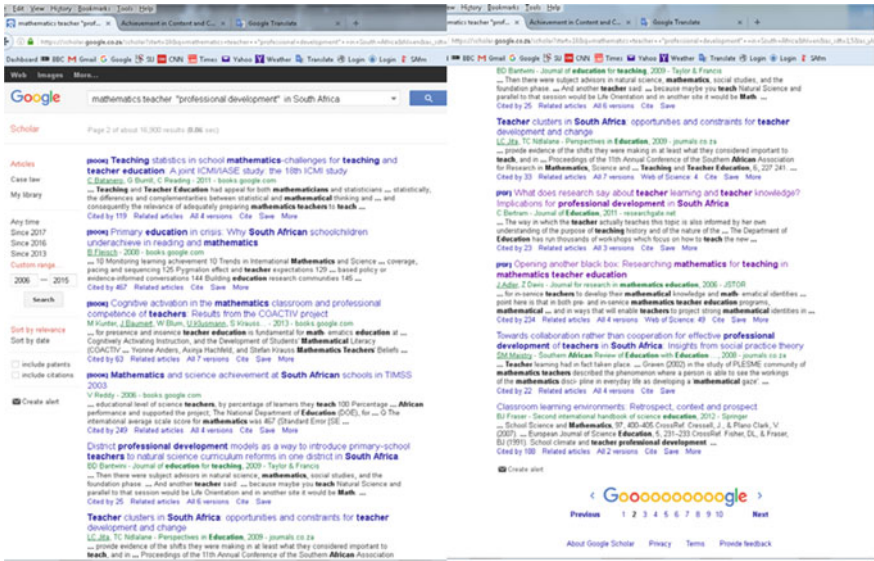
Edit View History Bookmarks Tools Help
mathematics teacher "prof... × Achievement in Content and C... × Google Translate × +
https://scholar.google.co.za/scholar?start=20&q=mathematics+teacher+"professional+development"+in+South+Africa
Dashboard BBC Gmail Google SU CNN Times Yahoo Weather Translate Login Login SAfm
Web Images More...

Google
mathematics teacher "professional development" in South Africa

Scholar
Page 2 of about 16,900 results (0.06 sec)

Articles
Case law
My library

Any time
Since 2017
Since 2016
Since 2013
Custom range...
2006 — 2015
Search

Sort by relevance
Sort by date

include patents
include citations

Create alert

[BOOK] Teaching statistics in school mathematics-challenges for teaching and teacher education: A joint ICMI/IASE study: the 18th ICMI study
C Batanero, G Burrill, C Reading - 2011 - books.google.com
... Teaching and Teacher Education had appeal for both mathematicians and statisticians ... statistically, the differences and complementarities between statistical and mathematical thinking and ... and consequently the relevance of adequately preparing mathematics teachers to teach ...
Cited by 119 Related articles All 4 versions Cite Save More

[BOOK] Primary education in crisis: Why South African schoolchildren underachieve in reading and mathematics
B Fleisch - 2008 - books.google.com
... 10 Monitoring learning achievement 10 Trends in International Mathematics and Science ... coverage, pacing and sequencing 125 Pygmalion effect and teacher expectations 129 ... based policy or evidence-informed conversations 144 Building education research communities 145 ...
Cited by 467 Related articles Cite Save More

[BOOK] Cognitive activation in the mathematics classroom and professional competence of teachers: Results from the COACTIV project
M Kunter, J Baumert, W Blum, U Klusmann, S Krauss... - 2013 - books.google.com
... for prospective and in-service teacher education is fundamental for math- ematics education at ... Cognitively Activating Instruction, and the Development of Students' Mathematical Literacy (COACTIV ... Yvonne Anders, Axinja Hachfeld, and Stefan Krauss Mathematics Teachers' Beliefs ...
Cited by 63 Related articles All 7 versions Cite Save More

[BOOK] Mathematics and science achievement at South African schools in TIMSS 2003
V Reddy - 2006 - books.google.com
... educational level of science teachers, by percentage of learners they teach 100 Percentage ... African performance and supported the project, The National Department of Education (DOE), for ... G The international average scale score for mathematics was 467 (Standard Error [SE ...
Cited by 249 Related articles All 4 versions Cite Save More

District professional development models as a way to introduce primary-school teachers to natural science curriculum reforms in one district in South Africa
BD Bantwini - Journal of education for teaching, 2009 - Taylor & Francis
... Then there were subject advisors in natural science, mathematics, social studies, and the foundation phase. ... And another teacher said: ... because maybe you teach Natural Science and parallel to that session would be Life Orientation and in another site it would be Math. ...
Cited by 25 Related articles All 6 versions Cite Save

Teacher clusters in South Africa: opportunities and constraints for teacher development and change
LC Jita, TC Ndlalane - Perspectives in Education, 2009 - journals.co.za
... provide evidence of the shifts they were making in at least what they considered important to teach, and in ... Proceedings of the 11th Annual Conference of the Southern African Association

Edit View History Bookmarks Tools Help
mathematics teacher "prof... × Achievement in Content and C... × Google Translate × +
https://scholar.google.co.za/scholar?start=20&q=mathematics+teacher+"professional+development"+in+South+Africa
BBC Gmail Google SU CNN Times Yahoo Weather Translate Login Login SAfm

BD Bantwini - Journal of education for teaching, 2009 - Taylor & Francis
... Then there were subject advisors in natural science, mathematics, social studies, and the foundation phase. ... And another teacher said: ... because maybe you teach Natural Science and parallel to that session would be Life Orientation and in another site it would be Math. ...
Cited by 25 Related articles All 6 versions Cite Save

Teacher clusters in South Africa: opportunities and constraints for teacher development and change
LC Jita, TC Ndlalane - Perspectives in Education, 2009 - journals.co.za
... provide evidence of the shifts they were making in at least what they considered important to teach, and in ... Proceedings of the 11th Annual Conference of the Southern African Association for Research in Mathematics, Science and ... Teaching and Teacher Education, 8, 227 241 ...
Cited by 33 Related articles All 7 versions Web of Science: 6 Cite Save More

[PDF] What does research say about teacher learning and teacher knowledge? Implications for professional development in South Africa
C Bertram - Journal of Education, 2011 - researchgate.net
... The way in which the teacher actually teaches this topic is also informed by her own understanding of the purpose of teaching history and of the nature of the ... The Department of Education has run thousands of workshops which focus on how to teach the new ...
Cited by 23 Related articles All 3 versions Cite Save More

[PDF] Opening another black box: Researching mathematics for teaching in mathematics teacher education
J Adler, Z Davis - Journal for research in mathematics education, 2006 - JSTOR
... for in-service teachers to develop their mathematical knowledge and math- ematical identities ... point here is that in both pre- and in-service mathematics teacher education programs, mathematical ... and in ways that will enable teachers to project strong mathematical identities in ...
Cited by 234 Related articles All 4 versions Web of Science: 47 Cite Save More

Towards collaboration rather than cooperation for effective professional development of teachers in South Africa: Insights from social practice theory
SM Maistry - Southern African Review of Education with Education..., 2008 - journals.co.za
... Teacher learning had in fact taken place ... Graven (2002) in the study of PLESME community of mathematics teachers described the phenomenon where a person is able to see the workings of the mathematics disci- pline in everyday life as developing a 'mathematical gaze' ...
Cited by 22 Related articles All 4 versions Cite Save

Classroom learning environments: Retrospect, context and prospect
BJ Fraser - Second international handbook of science education, 2012 - Springer
... School Science and Mathematics, 97, 400-405 CrossRef Cresswell, J., & Plano Clark, V. (2007) ... European Journal of Science Education, 5, 231-253 CrossRef Fisher, DL, & Fraser, BJ (1991). School climate and teacher professional development ...
Cited by 188 Related articles All 2 versions Cite Save More

Create alert

< Gooooooooooogle >
Previous 1 2 3 4 5 6 7 8 9 10 Next

About Google Scholar Privacy Terms Provide feedback